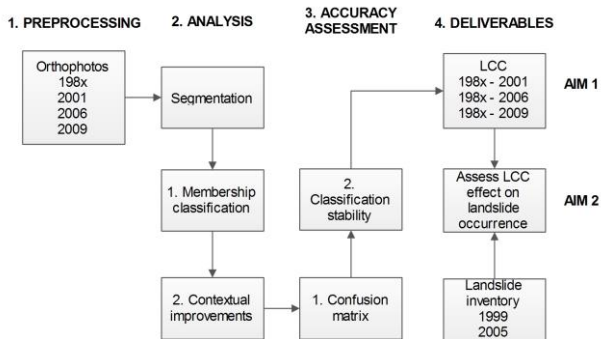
1. PREPROCESSING

Orthophotos
198x
2001
2006
2009

2. ANALYSIS

Segmentation

1. Membership classification

2. Contextual improvements

3. ACCURACY ASSESSMENT

2. Classification stability

1. Confusion matrix

4. DELIVERABLES

LCC
198x - 2001
198x - 2006
198x - 2009

AIM 1

Assess LCC effect on landslide occurrence

AIM 2

Landslide inventory
1999
2005